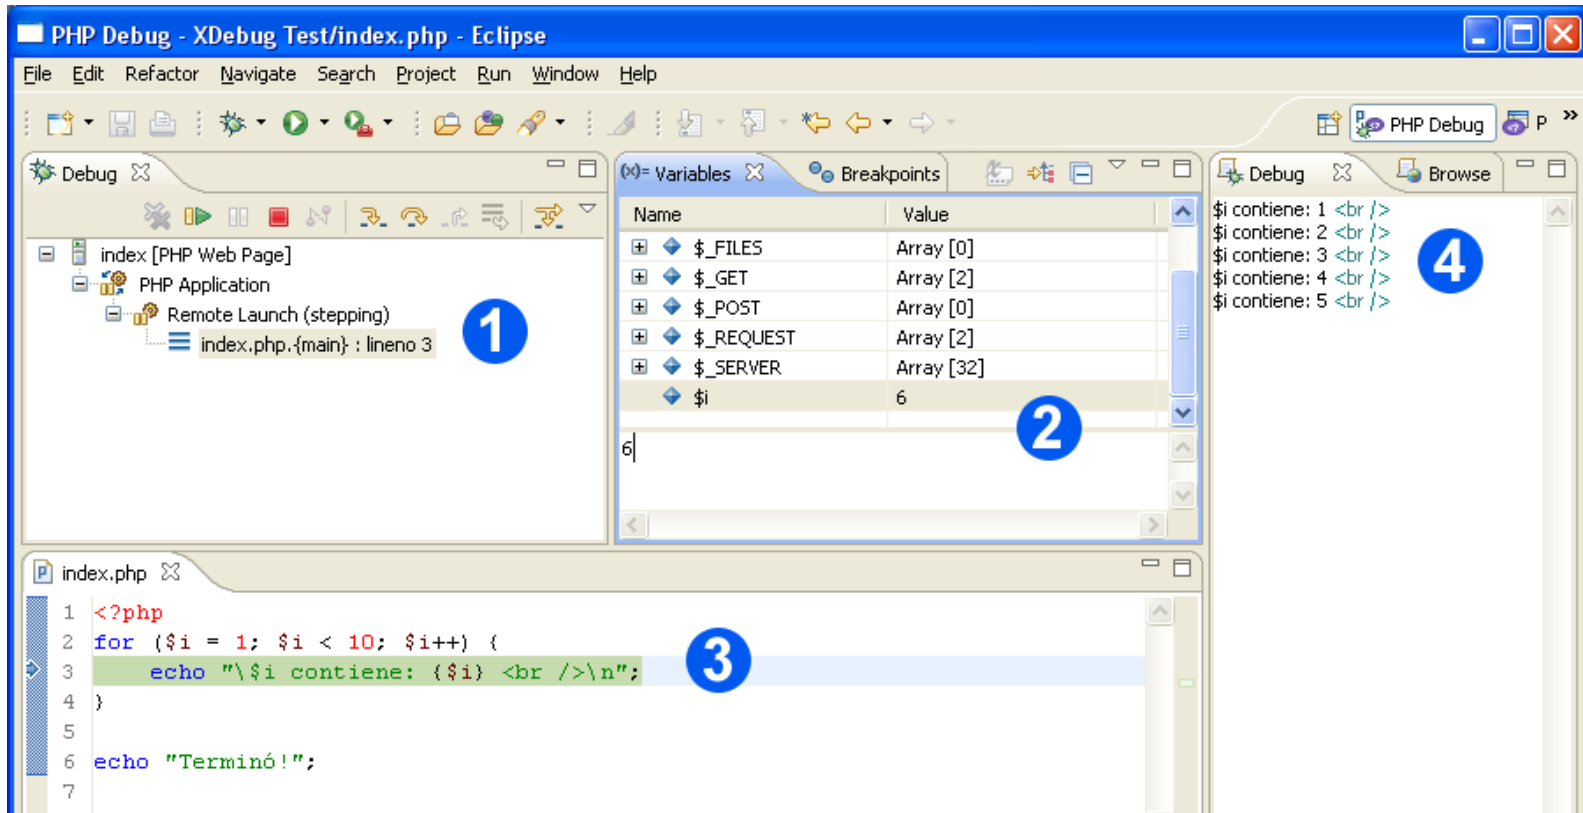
PHP Debug - XDebug Test/index.php - Eclipse

File Edit Refactor Navigate Search Project Run Window Help

PHP Debug P

Debug

index [PHP Web Page]
PHP Application
Remote Launch (stepping)
index.php.{main} : lineno 3

1

(x)= Variables Breakpoints

| Name | Value |
|---|---|
| $_FILES | Array [0] |
| $_GET | Array [2] |
| $_POST | Array [0] |
| $_REQUEST | Array [2] |
| $_SERVER | Array [32] |
| $i | 6 |

6

2

Debug Browse

$i contiene: 1 <br />
$i contiene: 2 <br />
$i contiene: 3 <br />
$i contiene: 4 <br />
$i contiene: 5 <br />

4

index.php

1 <?php
2 for ($i = 1; $i < 10; $i++) {
3 echo "\$i contiene: {$i} <br />\n";
4 }
5
6 echo "Terminó!";
7

3